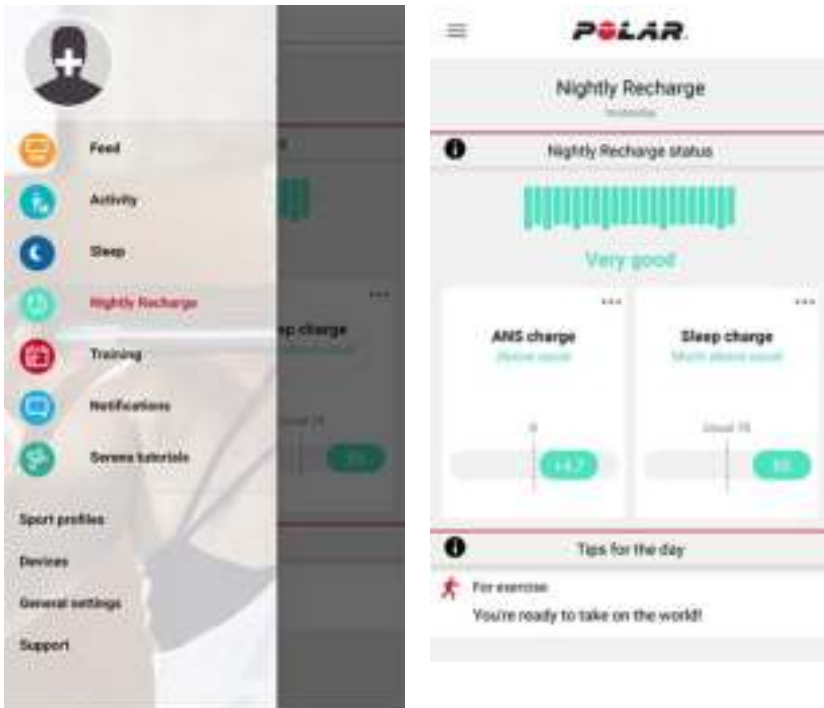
Feed
Activity
Sleep
Nightly Recharge
Training
Notifications
Serene tutorials
Sport profiles
Devices
General settings
Support

ep charge

POLAR
Nightly Recharge
Yesterday
Nightly Recharge status
Very good
ANS charge
Above usual
Sleep charge
Much above usual
0
Usual 74
+4.7
85
Tips for the day
For exercise
You're ready to take on the world!